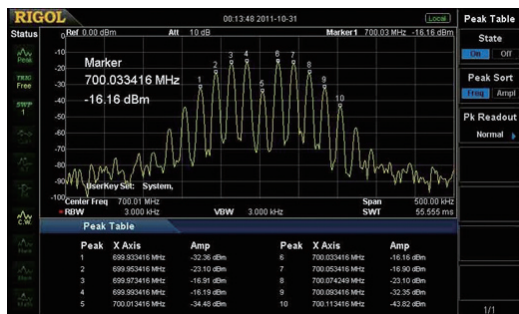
RIGOL
00:13:48 2011-10-31
Local
Peak Table
Status
Ref 0.00 dBm
Att 10 dB
Marker1 700.03 MHz -16.16 dBm
State
On Off
Peak
TRIG Free
SWP 1
Marker
700.033416 MHz
-16.16 dBm
Peak Sort
Freq Ampl
Pk Readout
Normal
1 2 3 4 5 6 7 8 9 10
-10
-20
-30
-40
-50
-60
-70
-80
-90
-100
UserKey Set: System,
Center Freq 700.01 MHz
Span 500.00 kHz
RBW 3.000 kHz
VBW 3.000 kHz
SWT 55.555 ms
C.W.
Peak Table

| Peak | X Axis | Amp | Peak | X Axis | Amp |
|---|---|---|---|---|---|
| 1 | 699.933416 MHz | -32.36 dBm | 6 | 700.033416 MHz | -16.16 dBm |
| 2 | 699.953416 MHz | -23.10 dBm | 7 | 700.053416 MHz | -16.90 dBm |
| 3 | 699.973416 MHz | -16.91 dBm | 8 | 700.074249 MHz | -23.10 dBm |
| 4 | 699.993416 MHz | -16.19 dBm | 9 | 700.093416 MHz | -32.35 dBm |
| 5 | 700.013416 MHz | -34.48 dBm | 10 | 700.113416 MHz | -43.82 dBm |

1/1